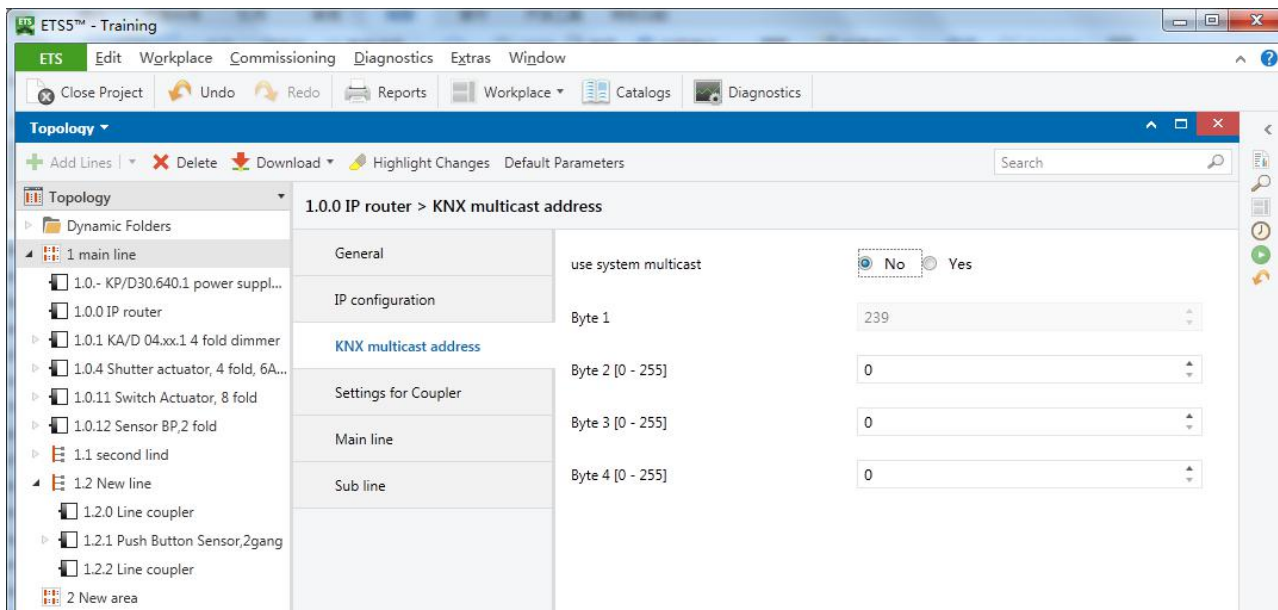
ETS5™ - Training

ETS Edit Workplace Commissioning Diagnostics Extras Window

Close Project Undo Redo Reports Workplace Catalogs Diagnostics

Topology

Add Lines Delete Download Highlight Changes Default Parameters Search

Topology
Dynamic Folders
1 main line
1.0.- KP/D30.640.1 power suppl...
1.0.0 IP router
1.0.1 KA/D 04.xx.1 4 fold dimmer
1.0.4 Shutter actuator, 4 fold, 6A...
1.0.11 Switch Actuator, 8 fold
1.0.12 Sensor BP,2 fold
1.1 second lind
1.2 New line
1.2.0 Line coupler
1.2.1 Push Button Sensor,2gang
1.2.2 Line coupler
2 New area

1.0.0 IP router > KNX multicast address

General
IP configuration
KNX multicast address
Settings for Coupler
Main line
Sub line

use system multicast No Yes
Byte 1 239
Byte 2 [0 - 255] 0
Byte 3 [0 - 255] 0
Byte 4 [0 - 255] 0